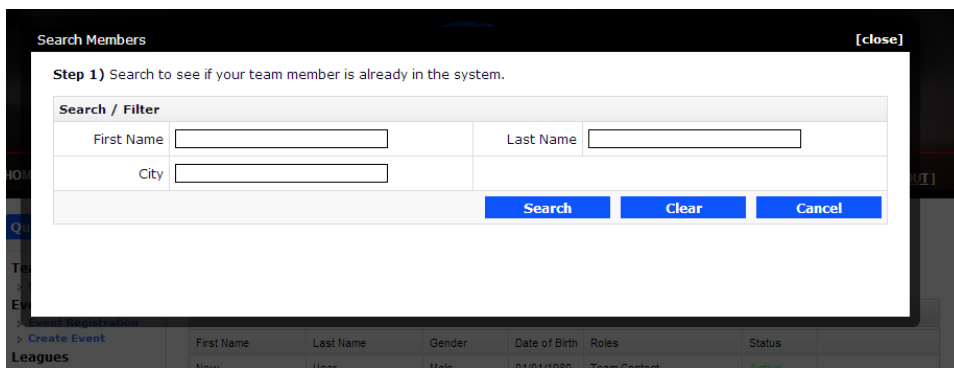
Search Members [close]

**Step 1)** Search to see if your team member is already in the system.

| Search / Filter | | | |
|---|---|---|---|
| First Name | | Last Name | |
| City | | | |

Search Clear Cancel

HOM

OUT]

Qu

Te

Eve

Event Registration

Create Event

Leagues

| First Name | Last Name | Gender | Date of Birth | Roles | Status |
|---|---|---|---|---|---|
| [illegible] | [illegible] | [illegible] | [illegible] | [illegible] | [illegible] |